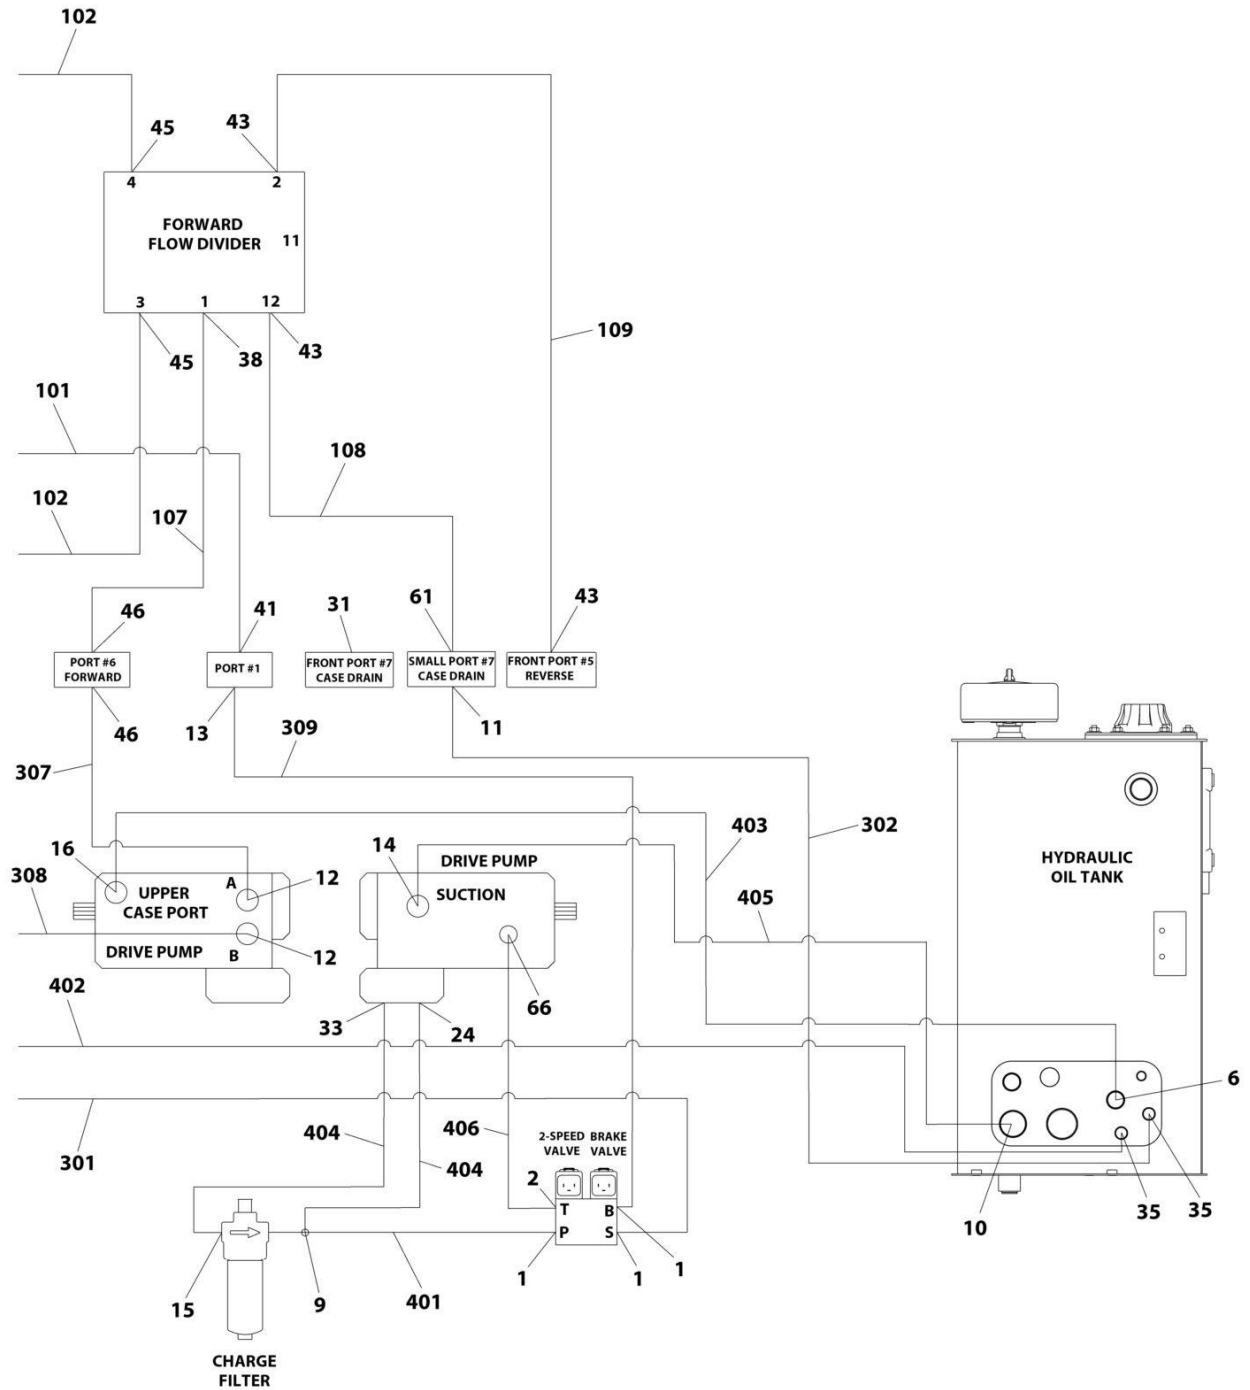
102

45
43
4
2
FORWARD FLOW DIVIDER
11
3
1
12
109
45
38
43
101
108
102
107
46
41
31
61
43
PORT #6 FORWARD
PORT #1
FRONT PORT #7 CASE DRAIN
SMALL PORT #7 CASE DRAIN
FRONT PORT #5 REVERSE
46
13
309
11
307
403
302
16
14
DRIVE PUMP
HYDRAULIC OIL TANK
308
UPPER CASE PORT
A
12
SUCTION
405
DRIVE PUMP
B
12
402
66
33
24
6
404
406
2-SPEED VALVE
BRAKE VALVE
301
404
2
T
B
P
S
10
35
35
15
9
401
1
1
1
CHARGE FILTER